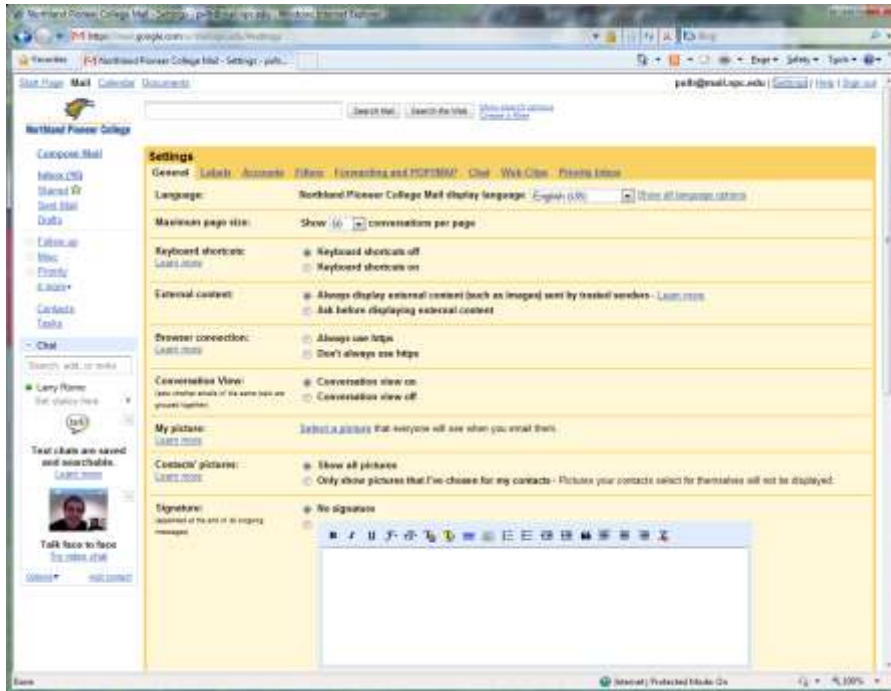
Northland Pioneer College Mail - Settings - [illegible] - Windows Internet Explorer

https://mail.google.com/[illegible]

Favorites | Northland Pioneer College Mail - Settings - pefo...

Page ▾ Safety ▾ Tools ▾

Start Page Mail Calendar Documents

pefo@mail.npc.edu | Settings | Help | Sign out

Northland Pioneer College

Search Mail | Search the Web | Show search options Create a filter

Compose Mail

Inbox (16)
Starred
Sent Mail
Drafts

Follow up
Misc
Priority
6 more▾

Contacts
Tasks

- Chat

Search, add, or invite

Larry Rome
Set status here

Text chats are saved and searchable. Learn more

Talk face to face
Try video chat

Options▾ Add contact

Settings

General Labels Accounts Filters Forwarding and POP/IMAP Chat Web Clips Priority Inbox

| | |
|---|---|
| Language: | Northland Pioneer College Mail display language: English (US) Show all language options |
| Maximum page size: | Show 50 conversations per page |
| Keyboard shortcuts: Learn more | Keyboard shortcuts off / Keyboard shortcuts on |
| External content: | Always display external content (such as images) sent by trusted senders - Learn more / Ask before displaying external content |
| Browser connection: Learn more | Always use https / Don't always use https |
| Conversation View: (sets whether emails of the same topic are grouped together) | Conversation view on / Conversation view off |
| My picture: Learn more | Select a picture that everyone will see when you email them. |
| Contacts' pictures: Learn more | Show all pictures / Only show pictures that I've chosen for my contacts - Pictures your contacts select for themselves will not be displayed. |
| Signature: (appended at the end of all outgoing messages) | No signature |

Done | Internet | Protected Mode: On | 100%